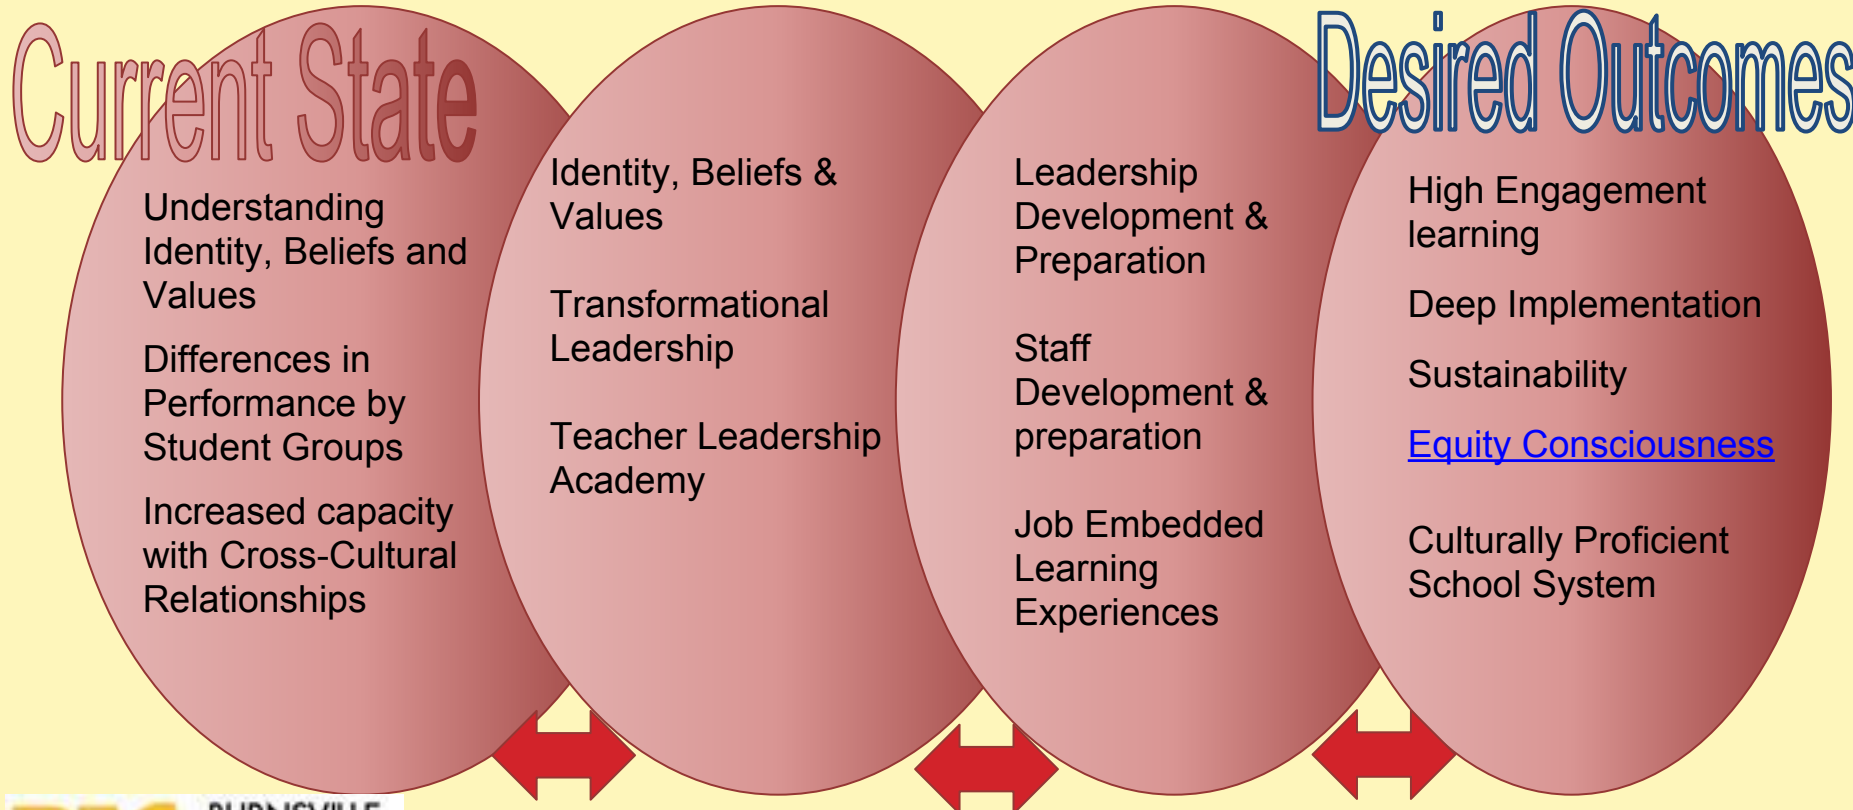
Current State

Understanding Identity, Beliefs and Values

Differences in Performance by Student Groups

Increased capacity with Cross-Cultural Relationships

Identity, Beliefs & Values

Transformational Leadership

Teacher Leadership Academy

Leadership Development & Preparation

Staff Development & preparation

Job Embedded Learning Experiences

Desired Outcomes

High Engagement learning

Deep Implementation

Sustainability

Equity Consciousness

Culturally Proficient School System

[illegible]